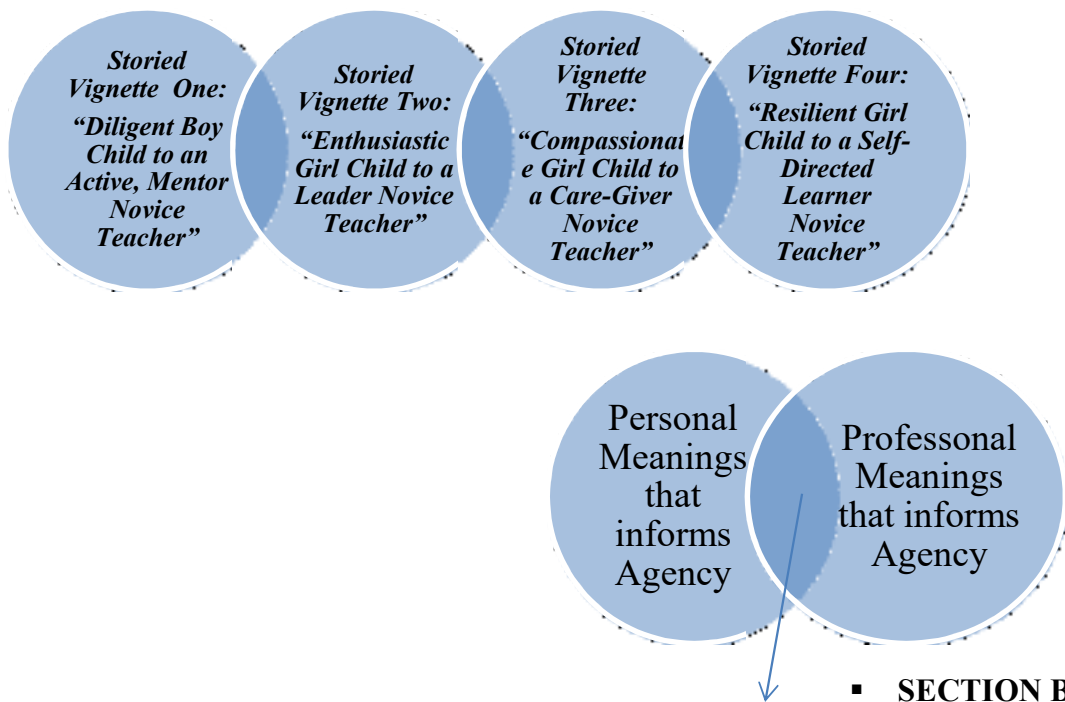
Storied Vignette One: "Diligent Boy Child to an Active, Mentor Novice Teacher"

Storied Vignette Two: "Enthusiastic Girl Child to a Leader Novice Teacher"

Storied Vignette Three: "Compassionate Girl Child to a Care-Giver Novice Teacher"

Storied Vignette Four: "Resilient Girl Child to a Self-Directed Learner Novice Teacher"

Personal Meanings that informs Agency

Professonal Meanings that informs Agency

▪ SECTION B